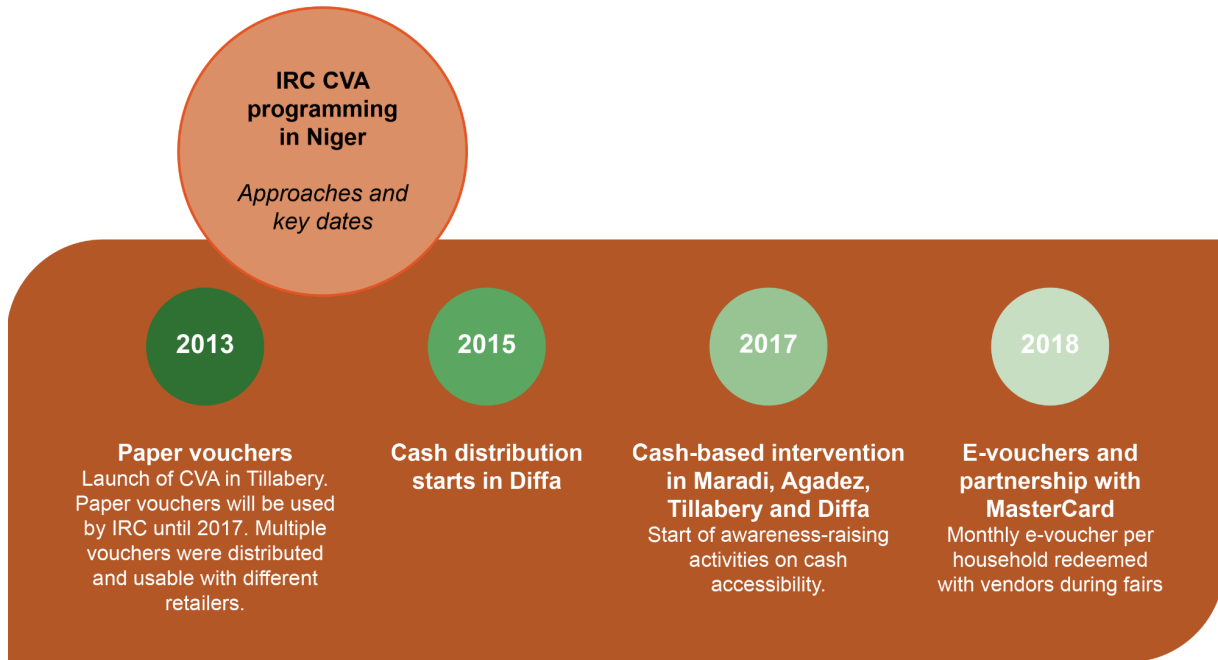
IRC CVA programming in Niger

Approaches and key dates

2013

2015

2017

2018

Paper vouchers
Launch of CVA in Tillabery. Paper vouchers will be used by IRC until 2017. Multiple vouchers were distributed and usable with different retailers.

Cash distribution starts in Diffa

Cash-based intervention in Maradi, Agadez, Tillabery and Diffa
Start of awareness-raising activities on cash accessibility.

E-vouchers and partnership with MasterCard
Monthly e-voucher per household redeemed with vendors during fairs